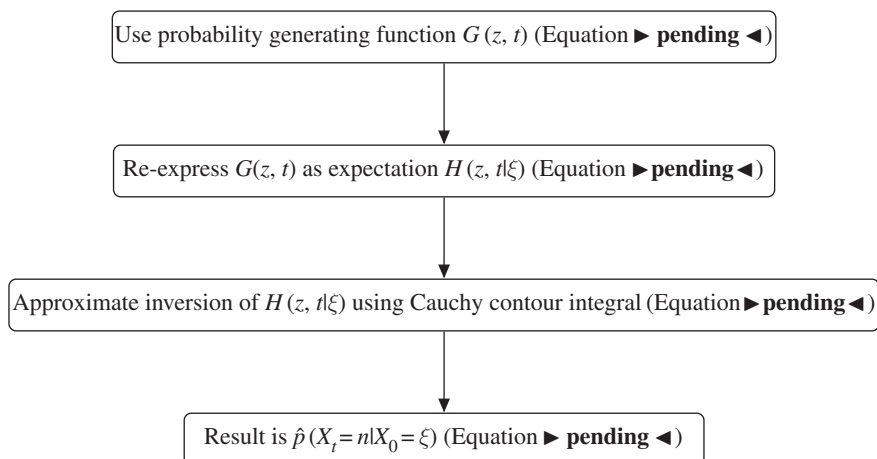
Use probability generating function $G(z, t)$ (Equation ► **pending** ◄)

Re-express $G(z, t)$ as expectation $H(z, t|\xi)$ (Equation ► **pending** ◄)

Approximate inversion of $H(z, t|\xi)$ using Cauchy contour integral (Equation ► **pending** ◄)

Result is $\hat{p}(X_t = n|X_0 = \xi)$ (Equation ► **pending** ◄)